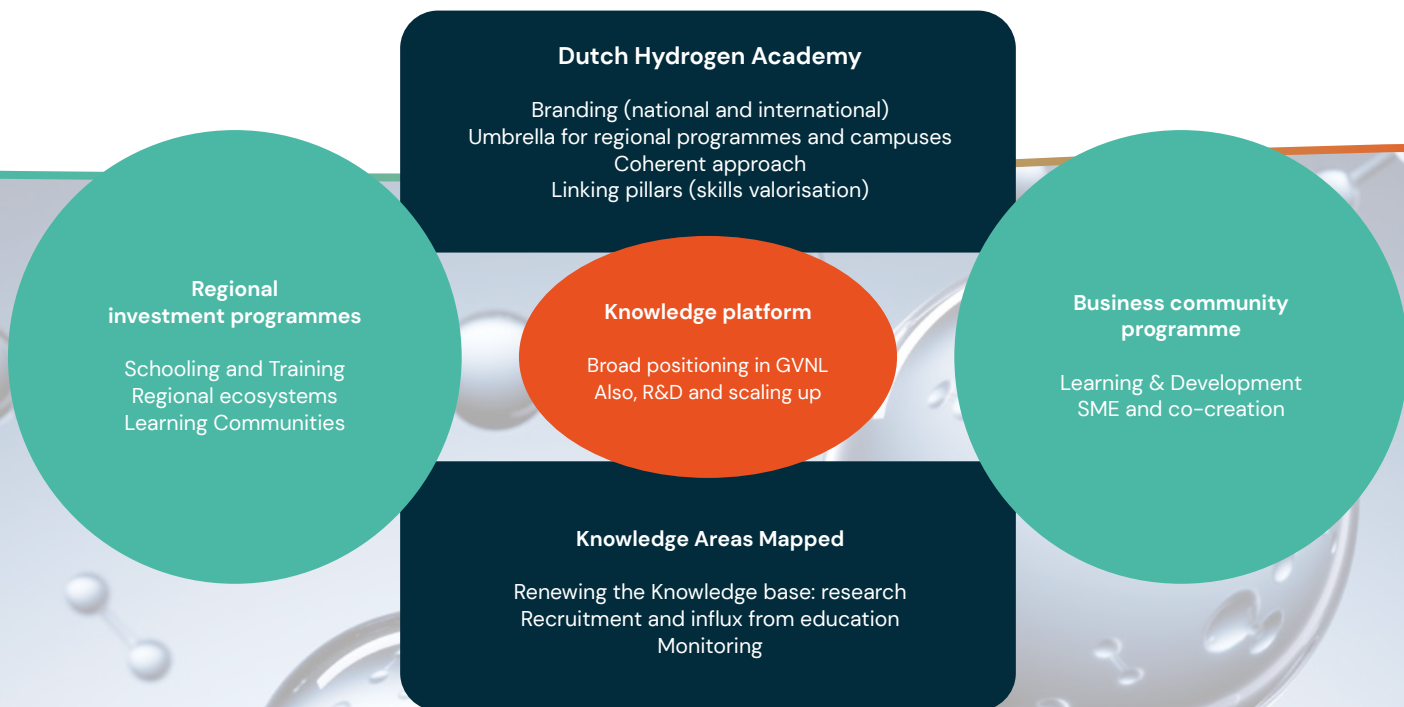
Dutch Hydrogen Academy

Branding (national and international)
Umbrella for regional programmes and campuses
Coherent approach
Linking pillars (skills valorisation)

Regional investment programmes

Schooling and Training
Regional ecosystems
Learning Communities

Knowledge platform

Broad positioning in GVNL
Also, R&D and scaling up

Business community programme

Learning & Development
SME and co-creation

Knowledge Areas Mapped

Renewing the Knowledge base: research
Recruitment and influx from education
Monitoring